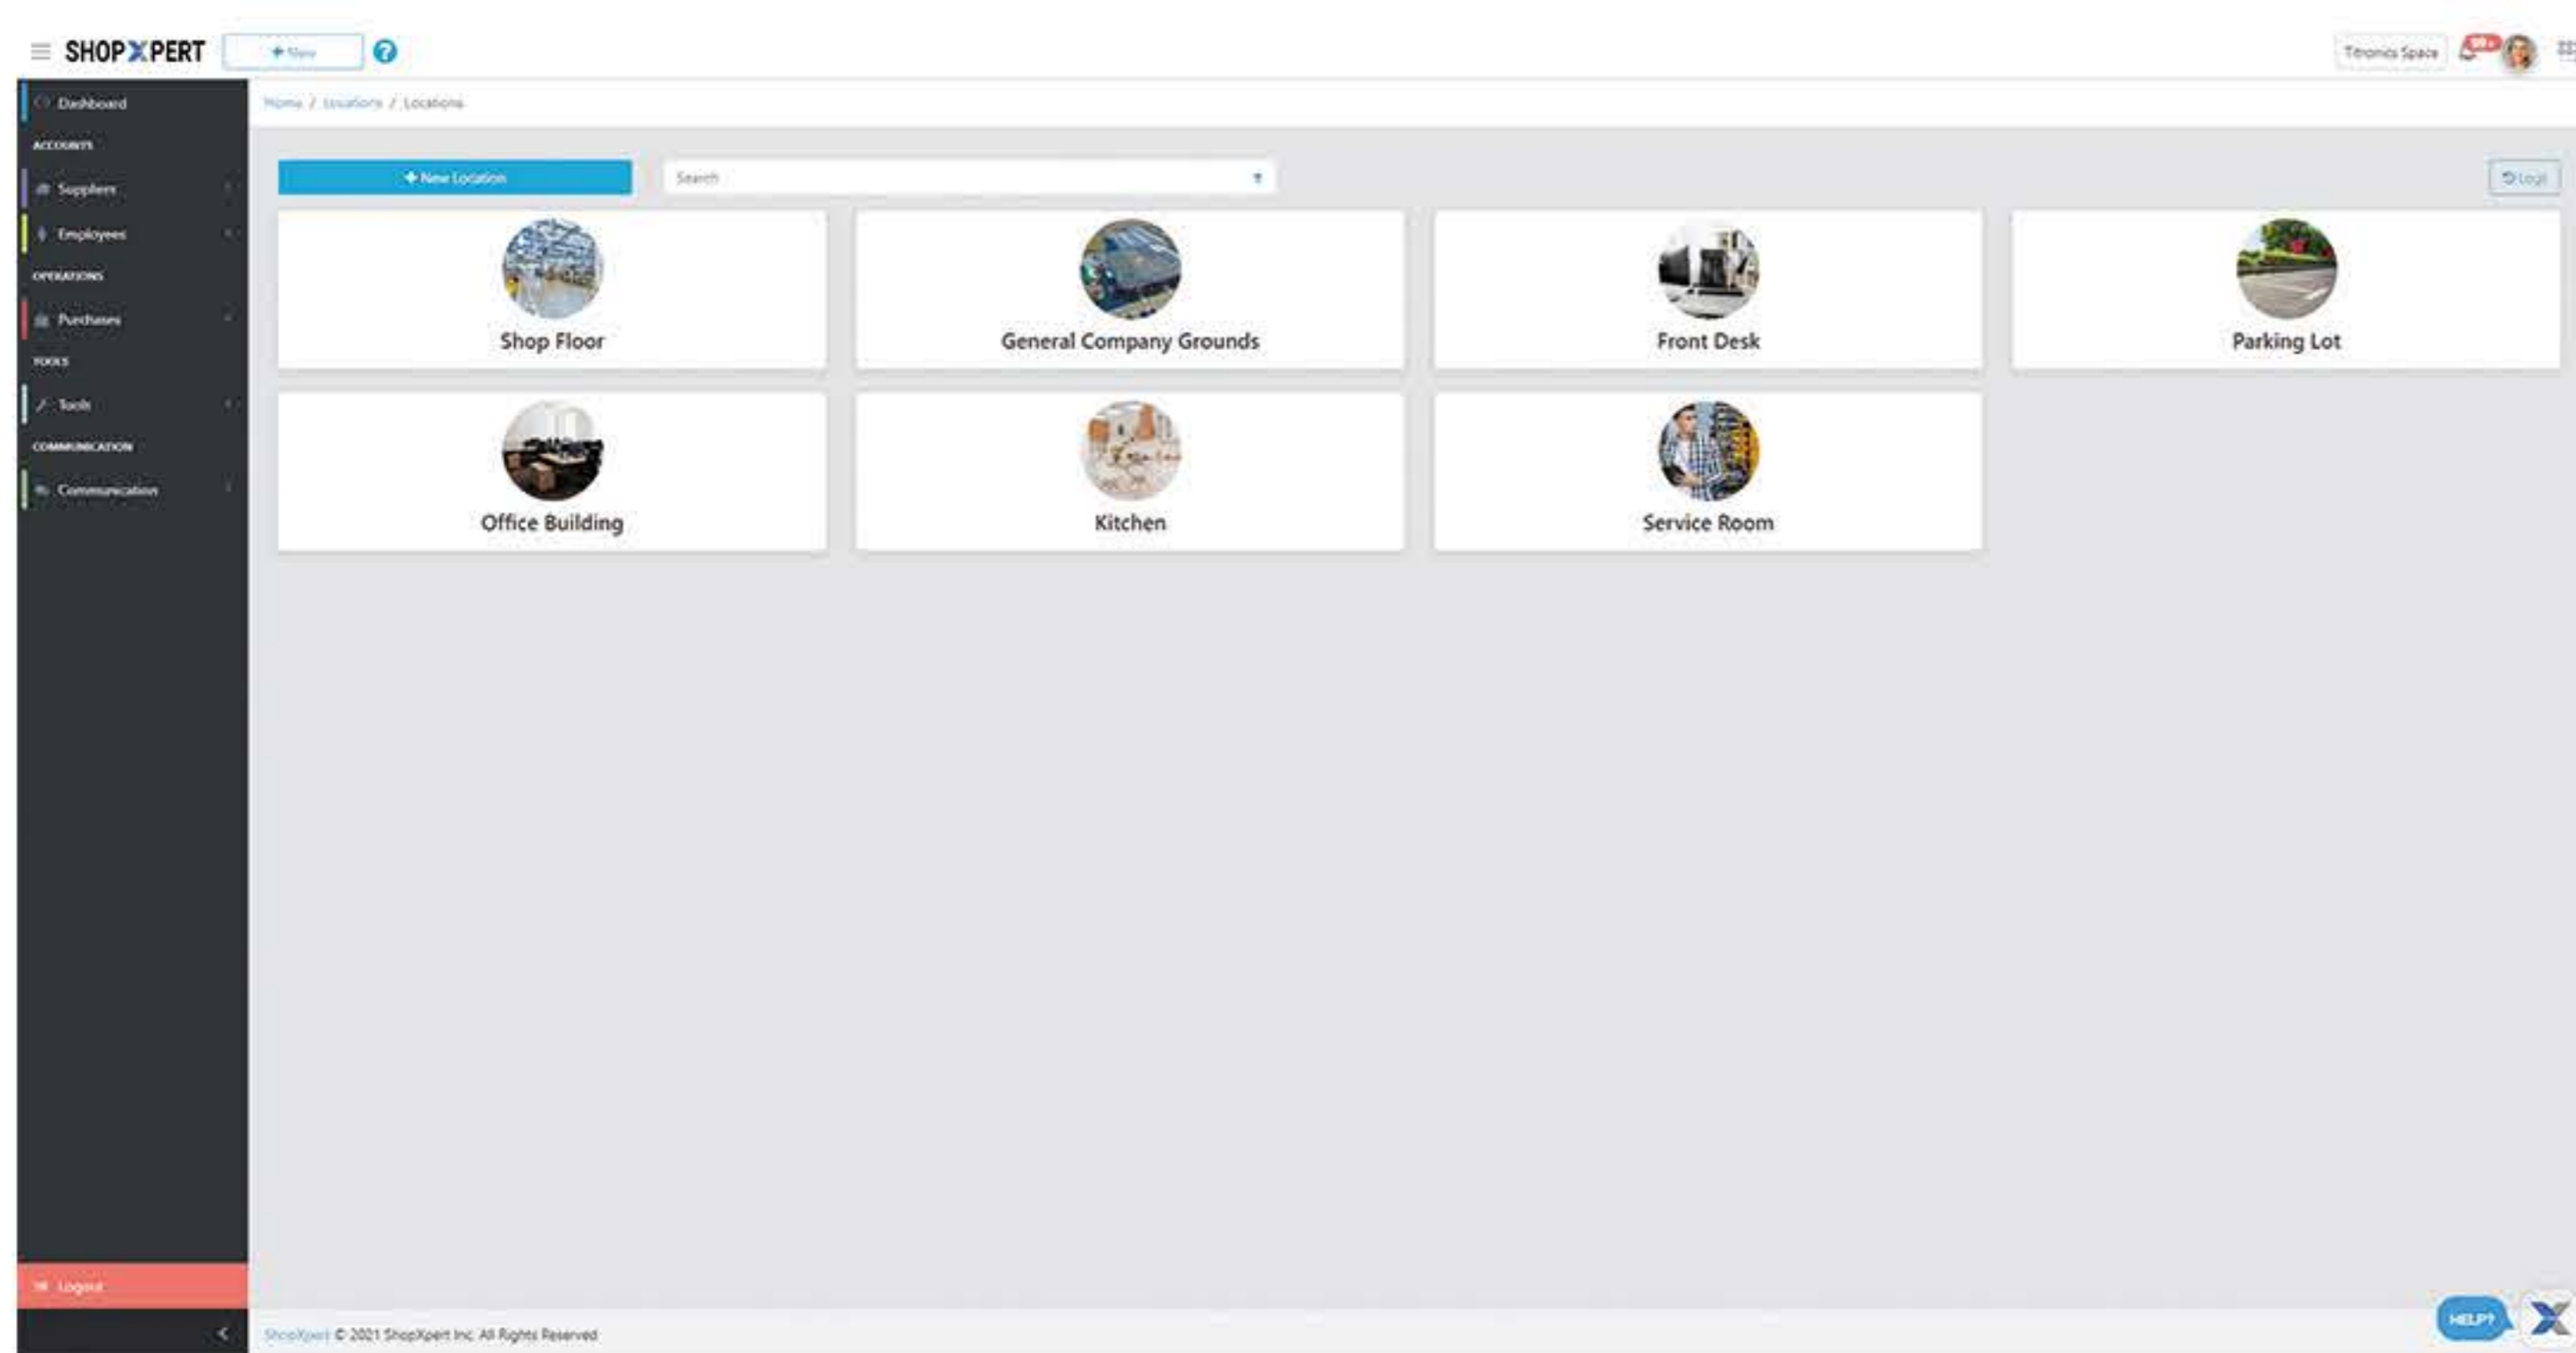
SHOPXPERT

+ New

Titronics Space

99+

Dashboard

ACCOUNTS

Suppliers

Employees

OPERATIONS

Purchases

TOOLS

Tools

COMMUNICATION

Communication

Logout

Home / Locations / Locations

+ New Location

Search

Logs

Shop Floor

General Company Grounds

Front Desk

Parking Lot

Office Building

Kitchen

Service Room

ShopXpert © 2021 ShopXpert Inc. All Rights Reserved

HELP?